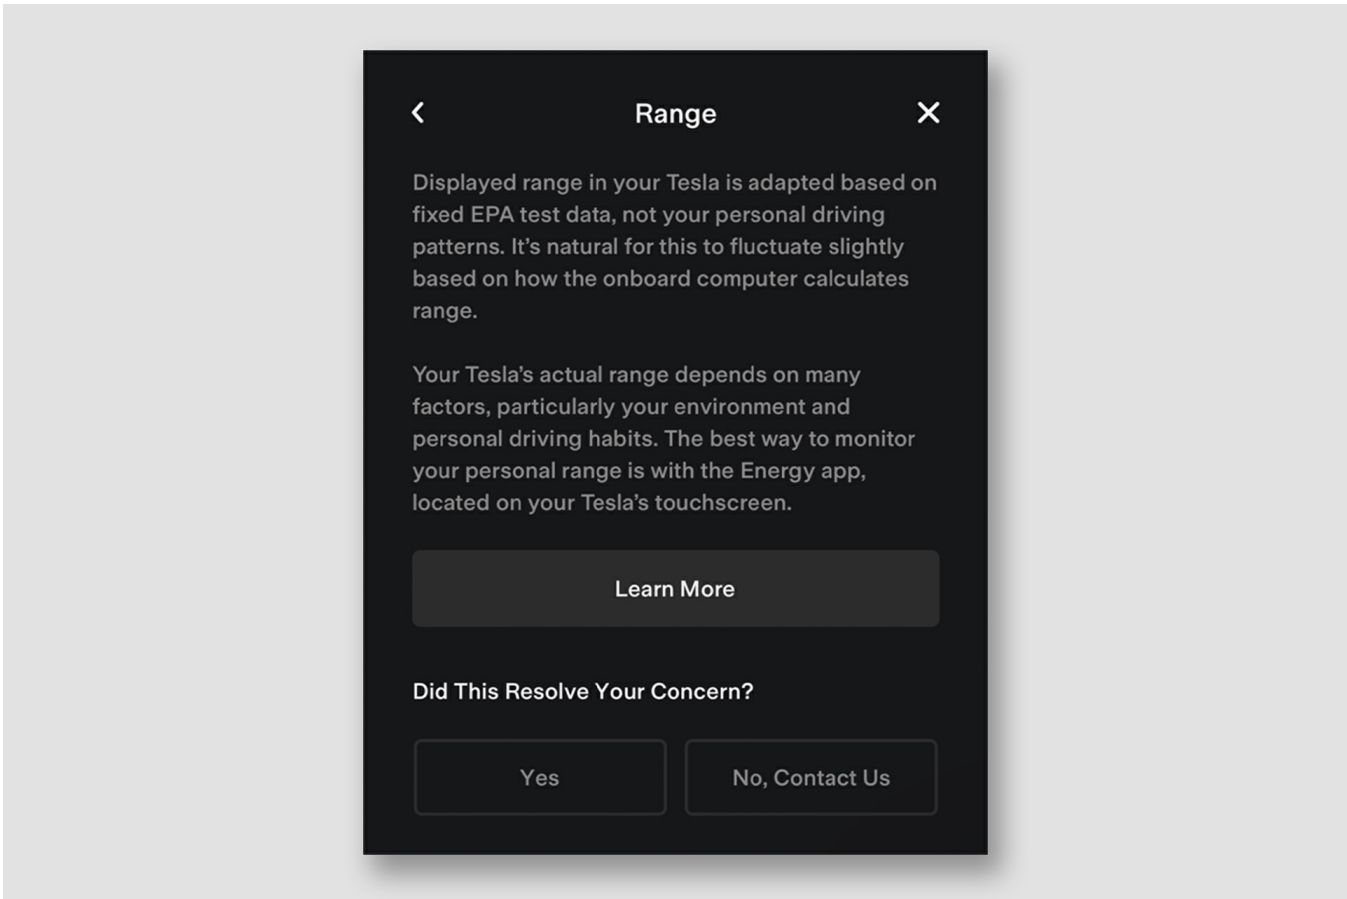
Range

Displayed range in your Tesla is adapted based on fixed EPA test data, not your personal driving patterns. It’s natural for this to fluctuate slightly based on how the onboard computer calculates range.

Your Tesla’s actual range depends on many factors, particularly your environment and personal driving habits. The best way to monitor your personal range is with the Energy app, located on your Tesla’s touchscreen.

Learn More

Did This Resolve Your Concern?

Yes

No, Contact Us